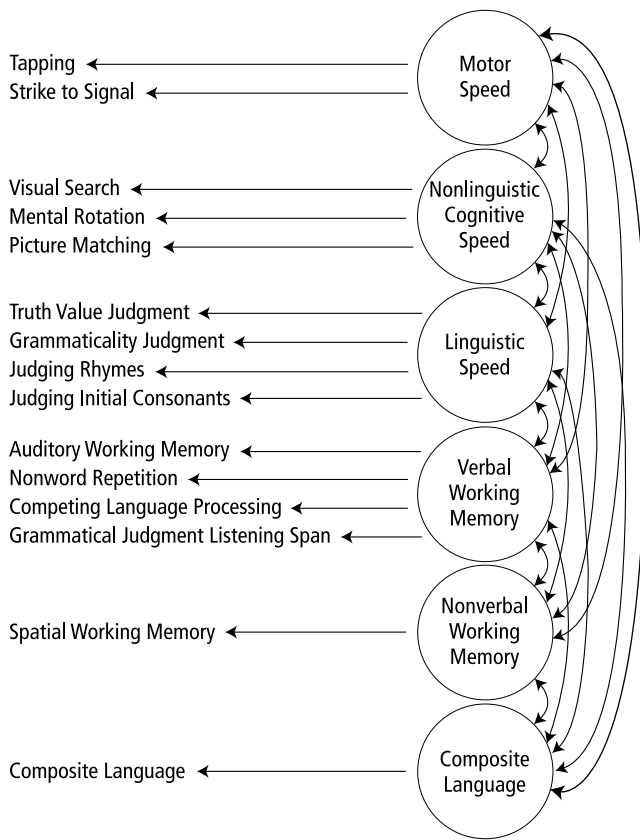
Tapping
Strike to Signal

Motor Speed

Visual Search
Mental Rotation
Picture Matching

Nonlinguistic Cognitive Speed

Truth Value Judgment
Grammaticality Judgment
Judging Rhymes
Judging Initial Consonants

Linguistic Speed

Auditory Working Memory
Nonword Repetition
Competing Language Processing
Grammatical Judgment Listening Span

Verbal Working Memory

Spatial Working Memory

Nonverbal Working Memory

Composite Language

Composite Language